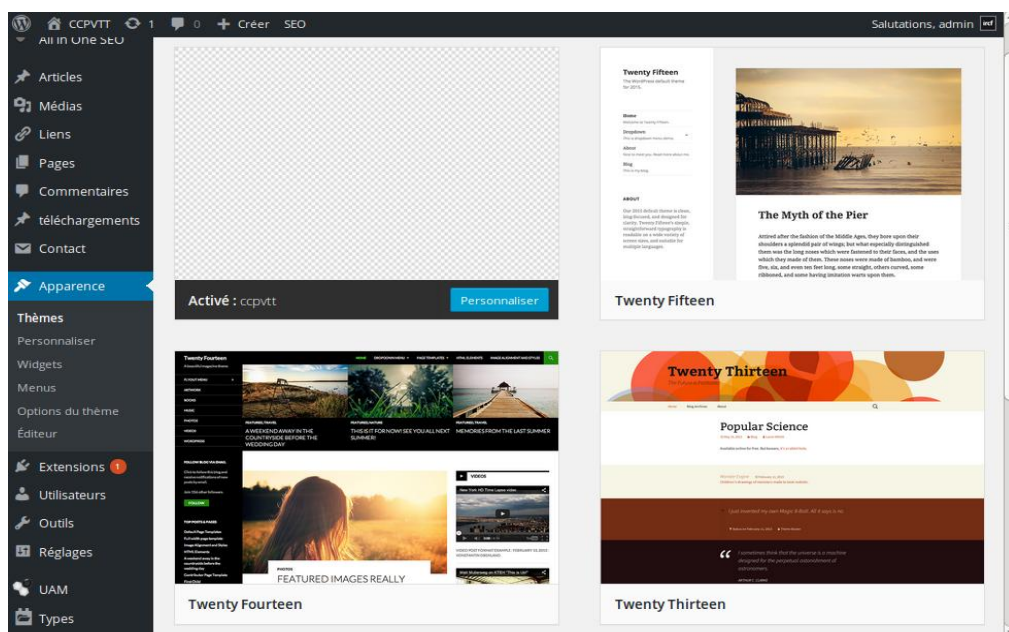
CCPVTT 1 0 Créer SEO
Salutations, admin

All in One SEO
Articles
Médias
Liens
Pages
Commentaires
téléchargements
Contact
Apparence
Thèmes
Personnaliser
Widgets
Menus
Options du thème
Éditeur
Extensions 1
Utilisateurs
Outils
Réglages
UAM
Types

Activé : ccpvtt
Personnaliser

Twenty Fifteen
The Myth of the Pier
Twenty Fifteen

Twenty Fourteen
A WEEKEND AWAY IN THE COUNTRYSIDE BEFORE THE WEDDING DAY
THIS IS IT FOR NOW! SEE YOU ALL NEXT SUMMER!
MEMORIES FROM THE LAST SUMMER
VIDEOS
FEATURED IMAGES REALLY
Twenty Fourteen

Twenty Thirteen
Popular Science
Twenty Thirteen